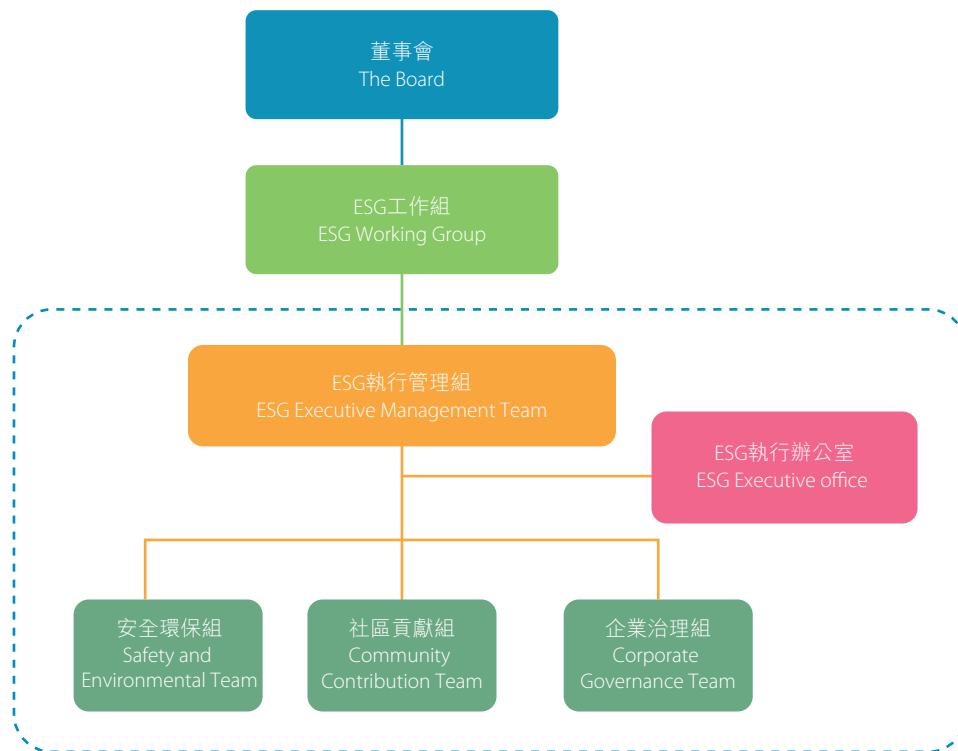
董事會
The Board

ESG工作組
ESG Working Group

ESG執行管理組
ESG Executive Management Team

ESG執行辦公室
ESG Executive office

安全環保組
Safety and Environmental Team

社區貢獻組
Community Contribution Team

企業治理組
Corporate Governance Team